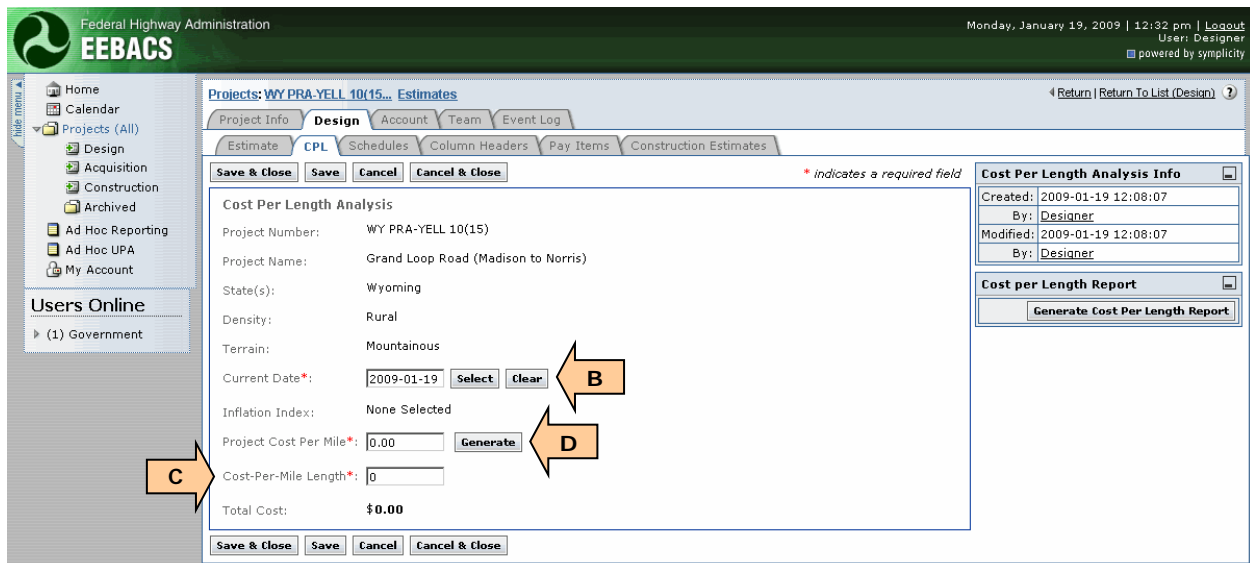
Federal Highway Administration
EEBACS

Monday, January 19, 2009 | 12:32 pm | Logout
User: Designer
powered by symplicity

hide menu

Home
Calendar
Projects (All)
Design
Acquisition
Construction
Archived
Ad Hoc Reporting
Ad Hoc UPA
My Account

Users Online
(1) Government

Projects: WY PRA-YELL 10(15... Estimates

Return | Return To List (Design) ?

Project Info | Design | Account | Team | Event Log

Estimate | CPL | Schedules | Column Headers | Pay Items | Construction Estimates

Save & Close | Save | Cancel | Cancel & Close

* indicates a required field

Cost Per Length Analysis

Project Number: WY PRA-YELL 10(15)

Project Name: Grand Loop Road (Madison to Norris)

State(s): Wyoming

Density: Rural

Terrain: Mountainous

Current Date*: 2009-01-19 Select Clear

B

Inflation Index: None Selected

Project Cost Per Mile*: 0.00 Generate

D

C

Cost-Per-Mile Length*: 0

Total Cost: $0.00

Save & Close | Save | Cancel | Cancel & Close

Cost Per Length Analysis Info

| | |
|---|---|
| Created: | 2009-01-19 12:08:07 |
| By: | Designer |
| Modified: | 2009-01-19 12:08:07 |
| By: | Designer |

Cost per Length Report

Generate Cost Per Length Report